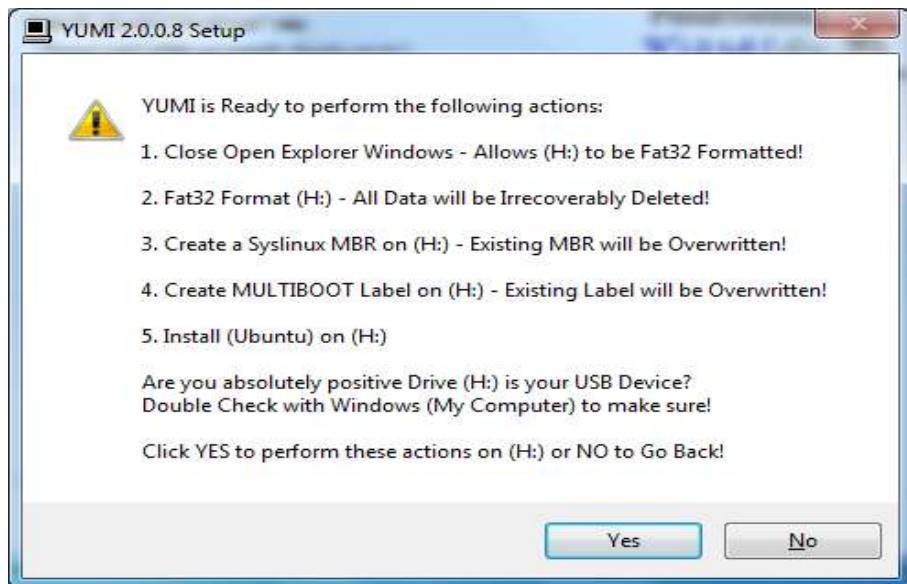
YUMI 2.0.0.8 Setup

YUMI is Ready to perform the following actions:

1. Close Open Explorer Windows - Allows (H:) to be Fat32 Formatted!

2. Fat32 Format (H:) - All Data will be Irrecoverably Deleted!

3. Create a Syslinux MBR on (H:) - Existing MBR will be Overwritten!

4. Create MULTIBOOT Label on (H:) - Existing Label will be Overwritten!

5. Install (Ubuntu) on (H:)

Are you absolutely positive Drive (H:) is your USB Device?
Double Check with Windows (My Computer) to make sure!

Click YES to perform these actions on (H:) or NO to Go Back!

Yes

No